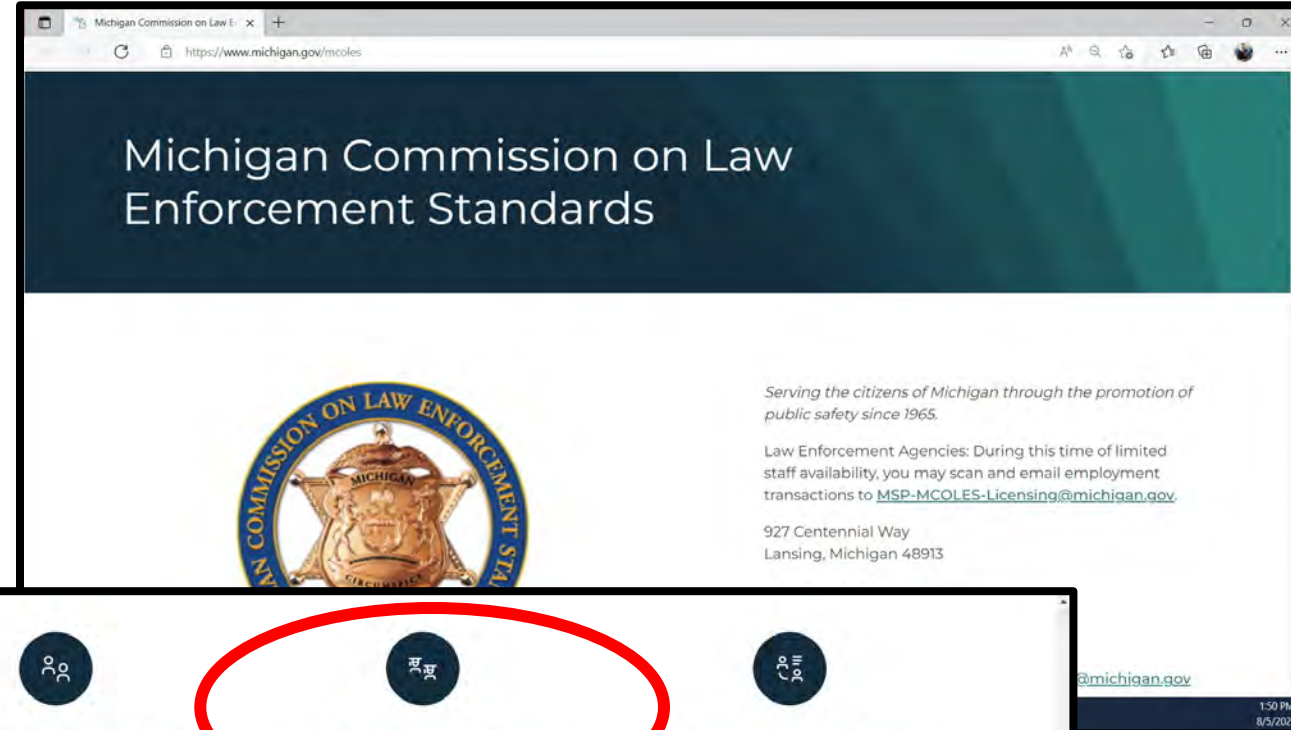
Michigan Commission on Law E ×

https://www.michigan.gov/mcoles

Michigan Commission on Law Enforcement Standards

COMMISSION ON LAW ENFORCEMENT STA

MICHIGAN

Serving the citizens of Michigan through the promotion of public safety since 1965.

Law Enforcement Agencies: During this time of limited staff availability, you may scan and email employment transactions to MSP-MCOLES-Licensing@michigan.gov.

927 Centennial Way
Lansing, Michigan 48913

@michigan.gov

1:50 PM
8/5/202